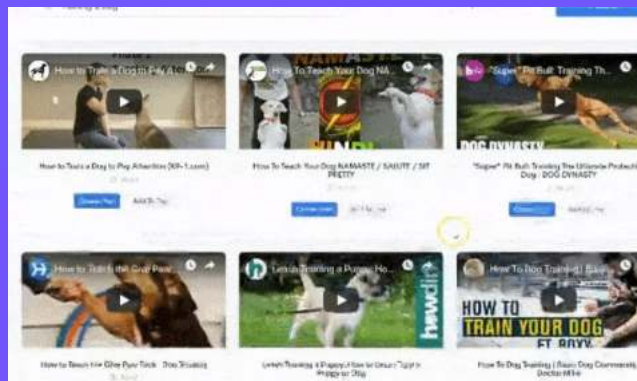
How to Train a Dog to Pay A...

How to Train a Dog to Pay Attention (KP-1.com)

How To Teach Your Dog NA...

NAMASTE

How To Teach Your Dog NAMASTE / SALUTE / SIT PRETTY

"Super" Pit Bull Training Th...

DOG DYNASTY

"Super" Pit Bull Training The Ultimate Protection Dog : DOG DYNASTY

How to Teach the Give Paw...

How to Teach the Give Paw Trick · Dog Training

Leash Training a Puppy Ho...

howdini

Leash Training a Puppy: How to Leash Train a Puppy or Dog

How To Dog Training | Roxy...

HOW TO TRAIN YOUR DOG FT. ROXY

How To Dog Training | Roxy Commands | Doctor Mike